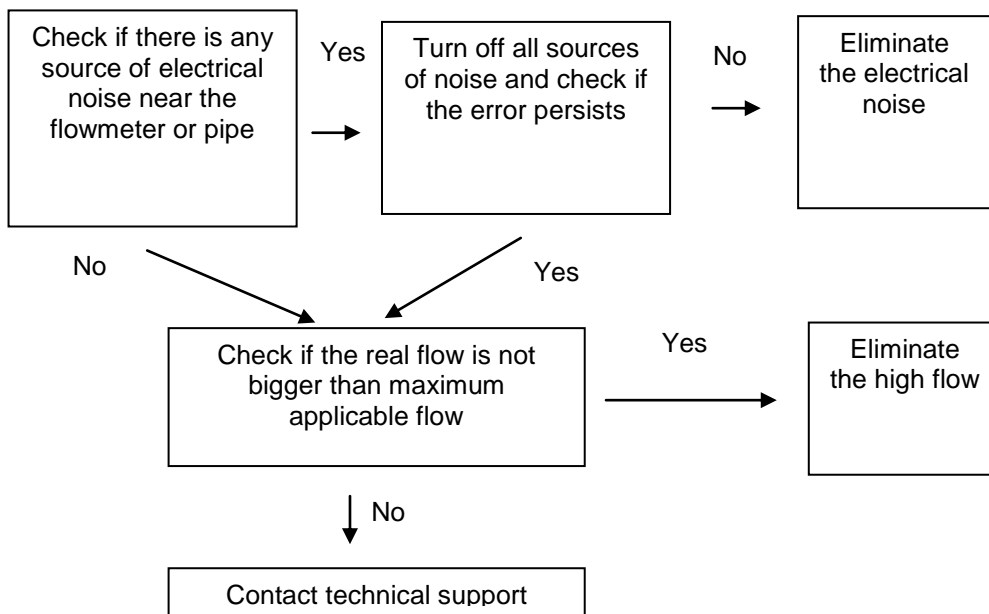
Check if there is any source of electrical noise near the flowmeter or pipe

Yes

Turn off all sources of noise and check if the error persists

No

Eliminate the electrical noise

No

Yes

Check if the real flow is not bigger than maximum applicable flow

Yes

Eliminate the high flow

No

Contact technical support